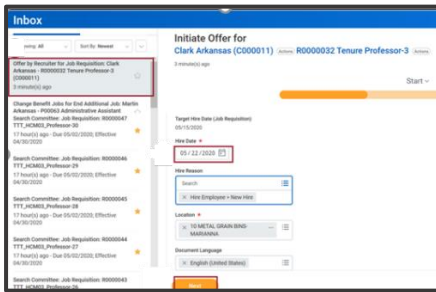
Inbox

yony: All

Sort By: Newest

Offer by Recruiter for Job Requisition: Clark Arkansas - R0000032 Tenure Professor-3 (C000011)
3 minute(s) ago

Change Benefit Jobs for End Additional Job: Martin Arkansas - P00063 Administrative Assistant

Search Committee: Job Requisition: R0000047 TTT_HCM03_Professor-30
17 hour(s) ago - Due 05/02/2020; Effective 04/30/2020

Search Committee: Job Requisition: R0000046 TTT_HCM03_Professor-29
17 hour(s) ago - Due 05/02/2020; Effective 04/30/2020

Search Committee: Job Requisition: R0000045 TTT_HCM03_Professor-28
17 hour(s) ago - Due 05/02/2020; Effective 04/30/2020

Search Committee: Job Requisition: R0000044 TTT_HCM03_Professor-27
17 hour(s) ago - Due 05/02/2020; Effective 04/30/2020

Search Committee: Job Requisition: R0000043 TTT_HCM03_Professor-26

Initiate Offer for
Clark Arkansas (C000011) Actions R0000032 Tenure Professor-3 Actions
3 minute(s) ago

Start

Target Hire Date (Job Requisition)
05/15/2020

Hire Date *
05 / 22 / 2020

Hire Reason
Search
× Hire Employee > New Hire

Location *
× 10 METAL GRAIN BING-MARIANNA

Document Language
× English (United States)

Next